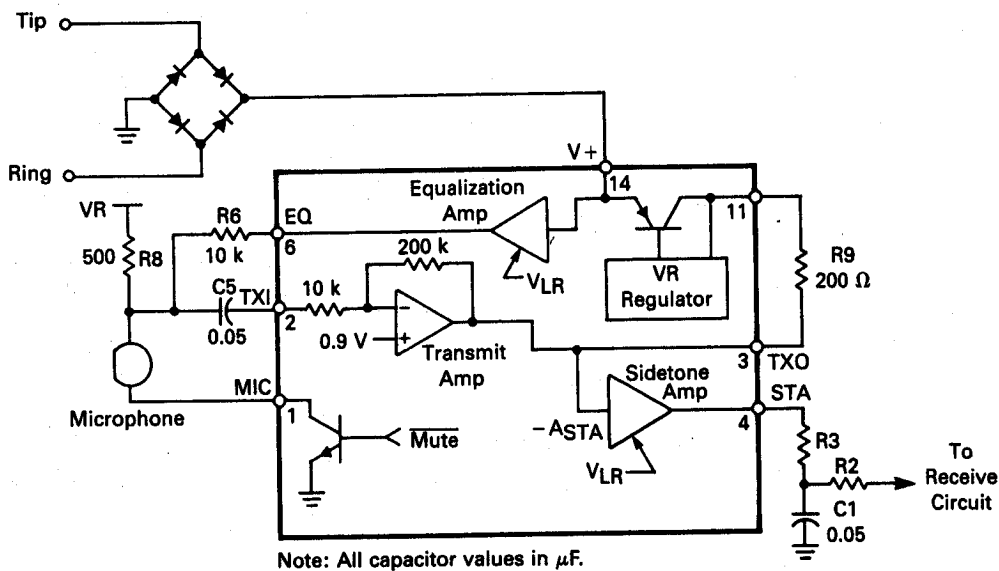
Tip

Ring

V+

14

11

Equalization Amp

VR

R6

10 k

EQ

6

500

R8

200 k

$V_{LR}$

VR Regulator

R9

200 Ω

C5

TXI

0.05

2

10 k

0.9 V

Transmit Amp

3

TXO

Sidetone Amp

STA

MIC

4

1

$-A_{STA}$

Microphone

$\overline{Mute}$

$V_{LR}$

R3

R2

To Receive Circuit

C1

0.05

Note: All capacitor values in $\mu$F.